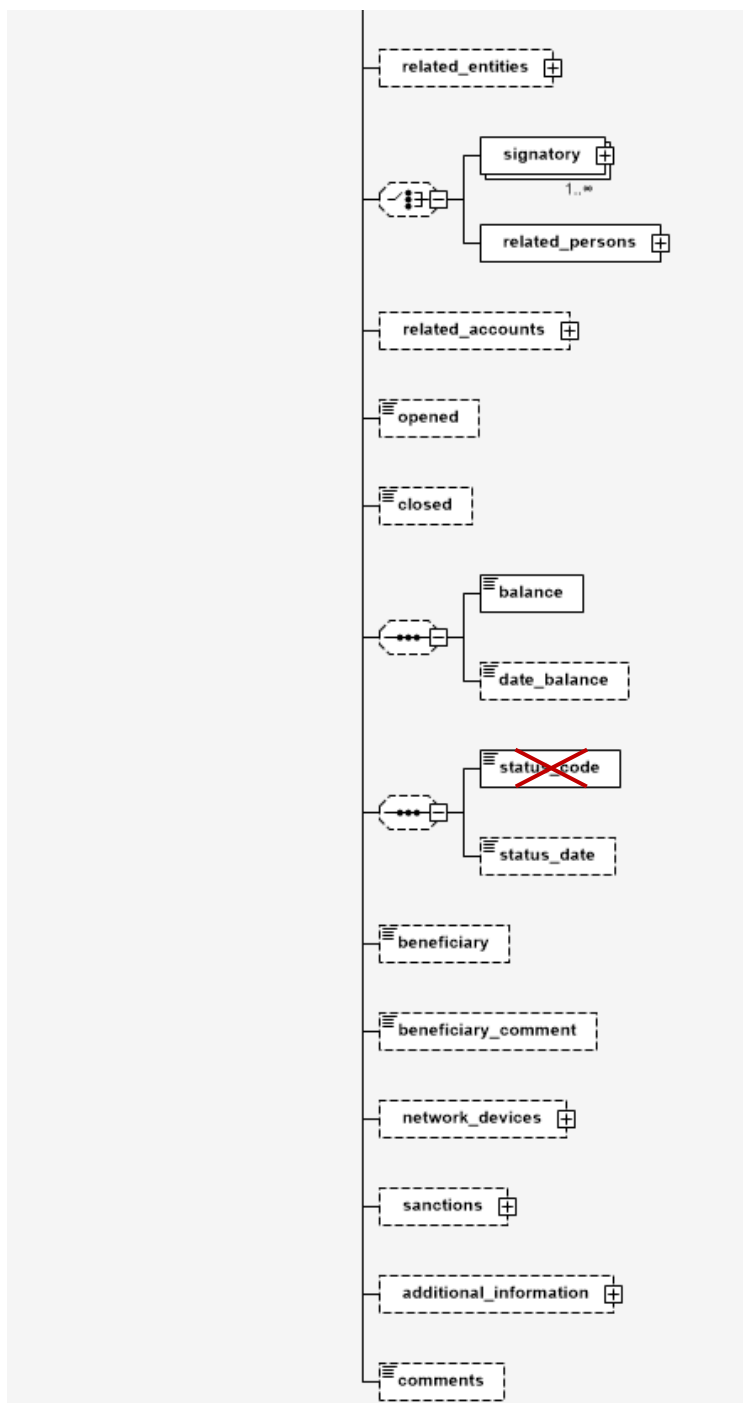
related_entities

signatory
1..∞

related_persons

related_accounts

opened

closed

balance

date_balance

status_code

status_date

beneficiary

beneficiary_comment

network_devices

sanctions

additional_information

comments